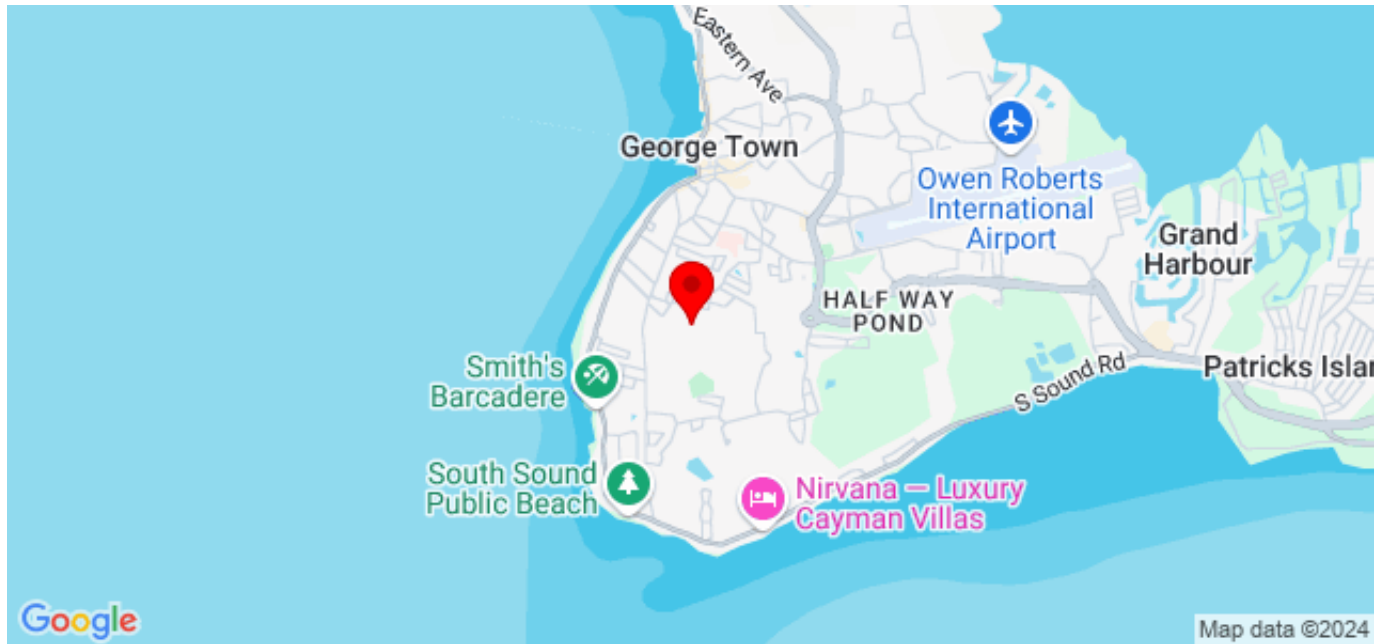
Eastern Ave
George Town
Owen Roberts International Airport
Grand Harbour
HALF WAY POND
Smith's Barcadere
S Sound Rd
Patricks Islar
South Sound Public Beach
Nirvana — Luxury Cayman Villas
Google
Map data ©2024